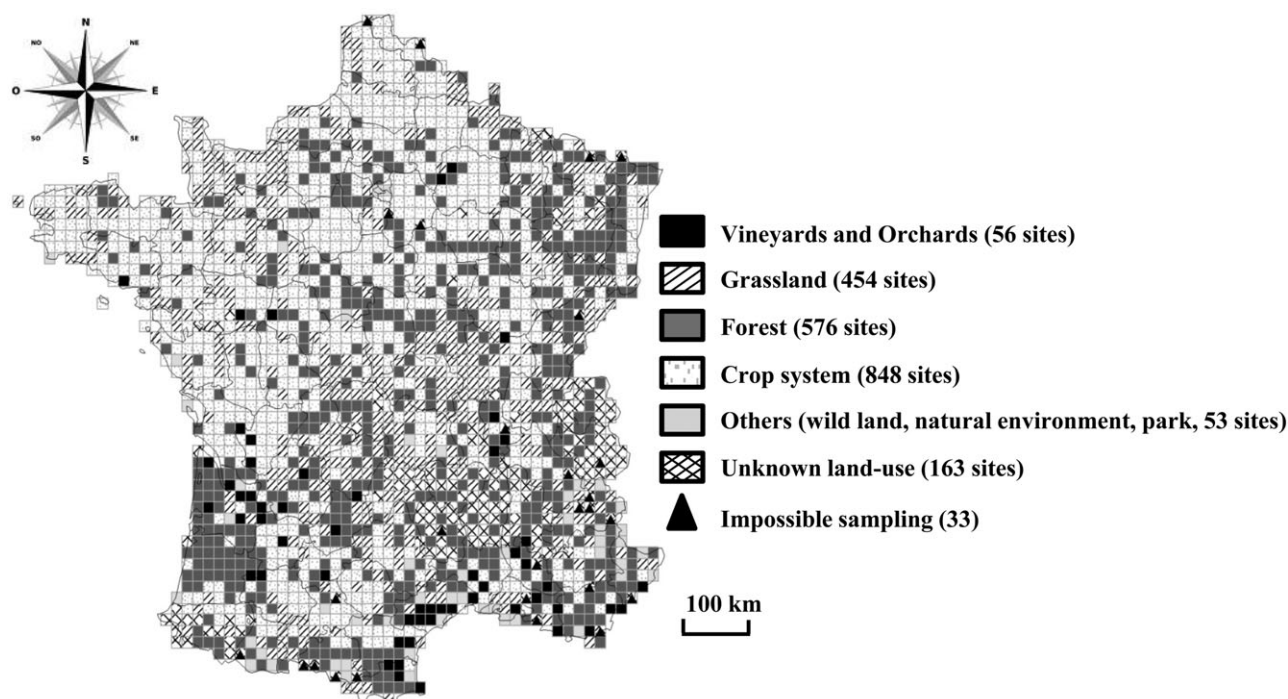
N
NO
NE
O
E
SO
SE
S

Vineyards and Orchards (56 sites)
Grassland (454 sites)
Forest (576 sites)
Crop system (848 sites)
Others (wild land, natural environment, park, 53 sites)
Unknown land-use (163 sites)
Impossible sampling (33)

100 km